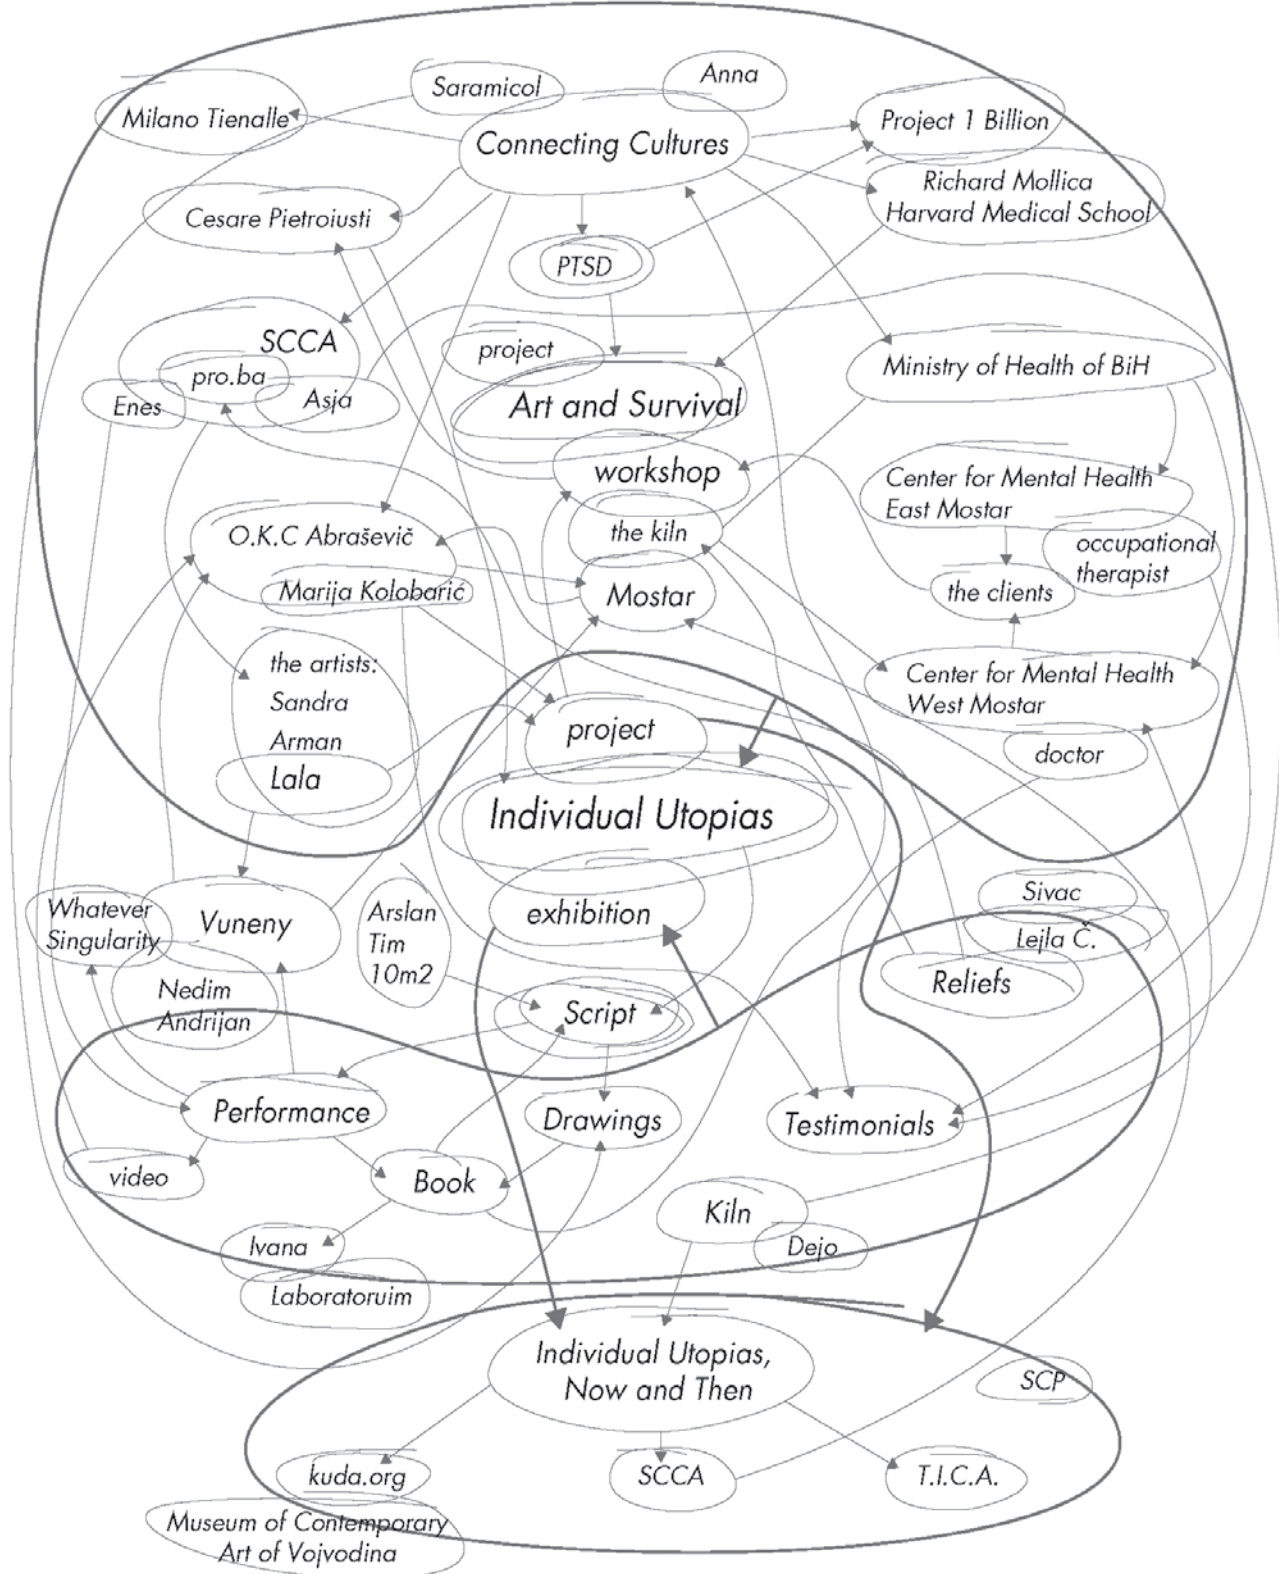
Saramicol
Anna
Milano Tienalle
Connecting Cultures
Project 1 Billion
Richard Mollica
Harvard Medical School
Cesare Pietroiusti
PTSD
SCCA
project
Ministry of Health of BiH
pro.ba
Enes
Asja
Art and Survival
workshop
Center for Mental Health
East Mostar
occupational
therapist
O.K.C Abraševič
the kiln
Marija Kolobarić
Mostar
the clients
the artists:
Sandra
Arman
Lala
Center for Mental Health
West Mostar
project
doctor
Individual Utopias
Whatever
Singularity
Vuneny
Arslan
Tim
10m2
exhibition
Sivac
Lejla Č.
Reliefs
Nedim
Andrijan
Script
Performance
Drawings
Testimonials
video
Book
Kiln
Dejo
Ivana
Laboratoruim
Individual Utopias,
Now and Then
SCP
kuda.org
SCCA
T.I.C.A.
Museum of Contemporary
Art of Vojvodina